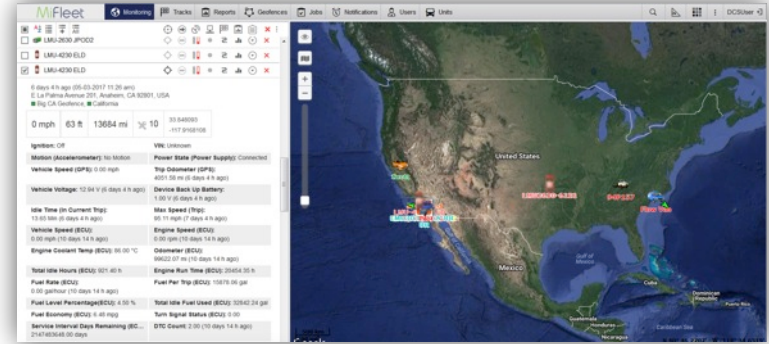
MiFleet Monitoring Tracks Reports Geofences Jobs Notifications Users Units DCSUser

LMU-2630 JPOD2

LMU-4230 ELD

LMU-4230 ELD

6 days 4 h ago (05-03-2017 11:26 am)
E La Palma Avenue 201, Anaheim, CA 92801, USA
Big CA Geofence, California

0 mph | 63 ft | 13684 mi | 10 | 33.848091 -117.9168108

| | |
|---|---|
| Ignition: Off | VIN: Unknown |
| Motion (Accelerometer): No Motion | Power State (Power Supply): Connected |
| Vehicle Speed (GPS): 0.00 mph | Trip Odometer (GPS): 4051.58 mi (6 days 4 h ago) |
| Vehicle Voltage: 12.94 V (6 days 4 h ago) | Device Back Up Battery: 1.90 V (6 days 4 h ago) |
| Idle Time (In Current Trip): 13.65 Min (6 days 4 h ago) | Max Speed (Trip): 95.11 mph (7 days 4 h ago) |
| Vehicle Speed (ECU): 0.00 mph (10 days 14 h ago) | Engine Speed (ECU): 0.00 rpm (10 days 14 h ago) |
| Engine Coolant Temp (ECU): 86.00 °C | Odometer (ECU): 99622.07 mi (10 days 14 h ago) |
| Total Idle Hours (ECU): 921.40 h | Engine Run Time (ECU): 35454.35 h |
| Fuel Rate (ECU): 0.00 gal/hour (10 days 14 h ago) | Fuel Per Trip (ECU): 15876.06 gal |
| Fuel Level Percentage(ECU): 4.50 % | Total Idle Fuel Used (ECU): 32542.24 gal |
| Fuel Economy (ECU): 6.46 mpg | Turn Signal Status (ECU): 0.00 |
| Service Interval Days Remaining (EC... 2147483648.00 days | DTC Count: 2.00 (10 days 14 h ago) |

United States
Mexico
Gulf of Mexico
Cuba
Dominican Republic
Guatemala
Honduras
Nicaragua
Caribbean Sea
Google